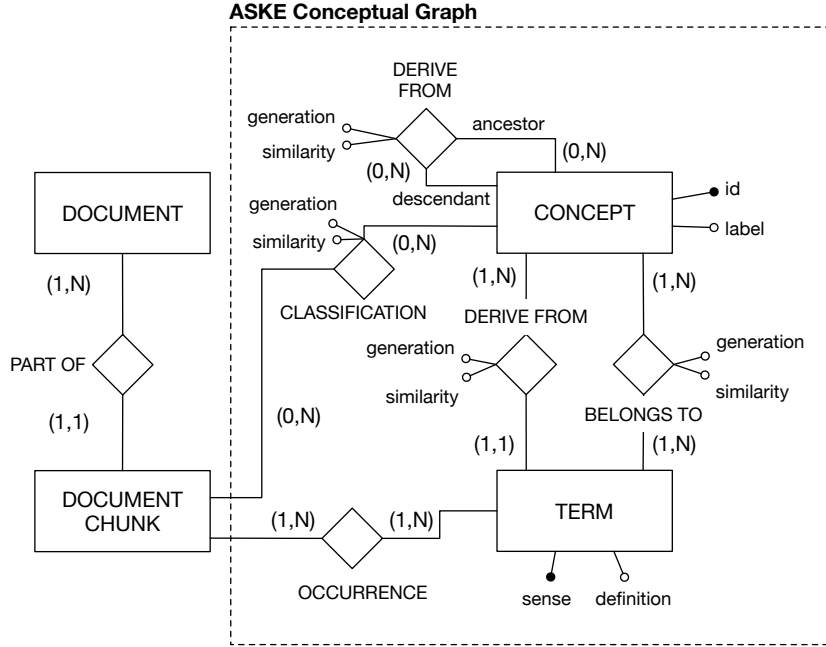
ASKE Conceptual Graph

DERIVE FROM

generation

similarity

ancestor

(0,N)

(0,N)

descendant

DOCUMENT

generation

similarity

(0,N)

CONCEPT

id

label

(1,N)

(1,N)

(1,N)

CLASSIFICATION

DERIVE FROM

PART OF

generation

similarity

generation

similarity

(1,1)

(0,N)

BELONGS TO

(1,1)

(1,N)

DOCUMENT CHUNK

(1,N)

(1,N)

TERM

OCCURRENCE

sense

definition